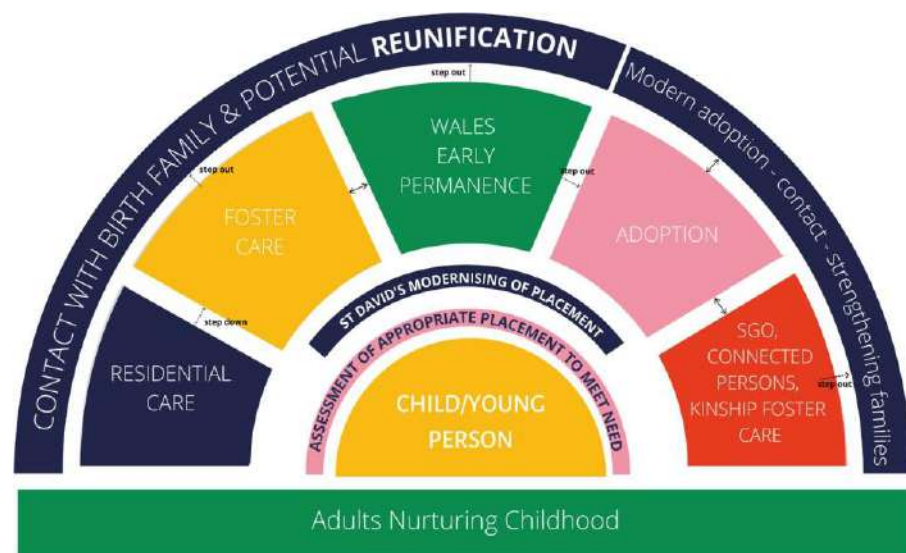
CONTACT WITH BIRTH FAMILY & POTENTIAL REUNIFICATION

Modern adoption - contact - strengthening families

step out

WALES EARLY PERMANENCE

step out

FOSTER CARE

step out

ADOPTION

step down

RESIDENTIAL CARE

ST DAVID'S MODERNISING OF PLACEMENT

ASSESSMENT OF APPROPRIATE PLACEMENT TO MEET NEED

CHILD/YOUNG PERSON

SGO, CONNECTED PERSONS, KINSHIP FOSTER CARE

step out

Adults Nurturing Childhood